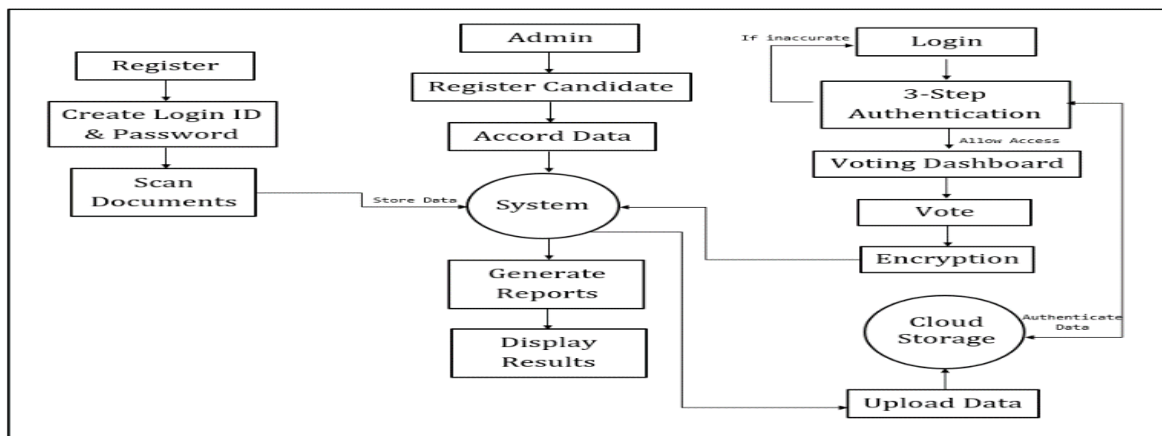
Register

Create Login ID & Password

Scan Documents

Store Data

Admin

Register Candidate

Accord Data

System

Generate Reports

Display Results

If inaccurate

Login

3-Step Authentication

Allow Access

Voting Dashboard

Vote

Encryption

Cloud Storage

Authenticate Data

Upload Data